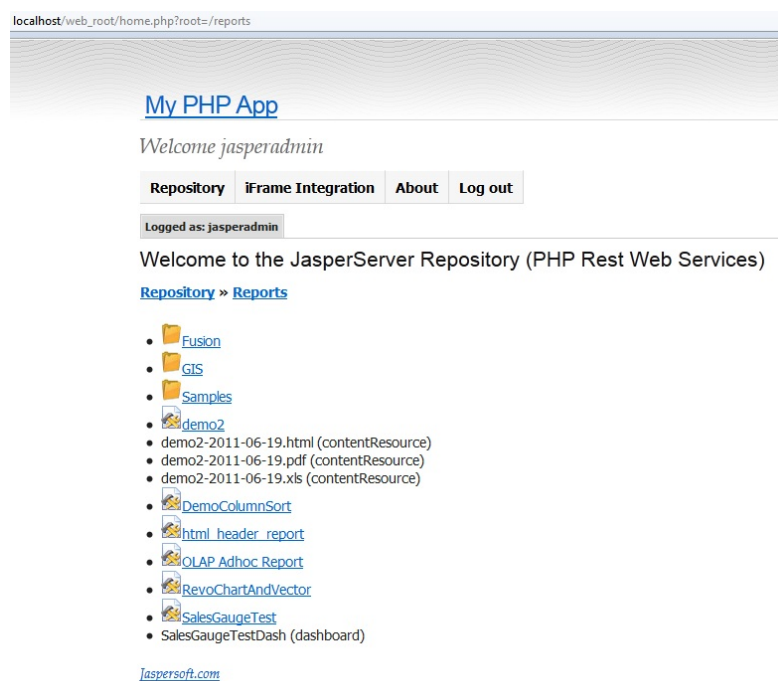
localhost/web_root/home.php?root=/reports

My PHP App

Welcome jasperadmin

Repository | iFrame Integration | About | Log out

Logged as: jasperadmin

Welcome to the JasperServer Repository (PHP Rest Web Services)

Repository » Reports

- Fusion
- GIS
- Samples
- demo2
- demo2-2011-06-19.html (contentResource)
- demo2-2011-06-19.pdf (contentResource)
- demo2-2011-06-19.xls (contentResource)
- DemoColumnSort
- html_header_report
- OLAP Adhoc Report
- RevoChartAndVector
- SalesGaugeTest
- SalesGaugeTestDash (dashboard)

Jaspersoft.com